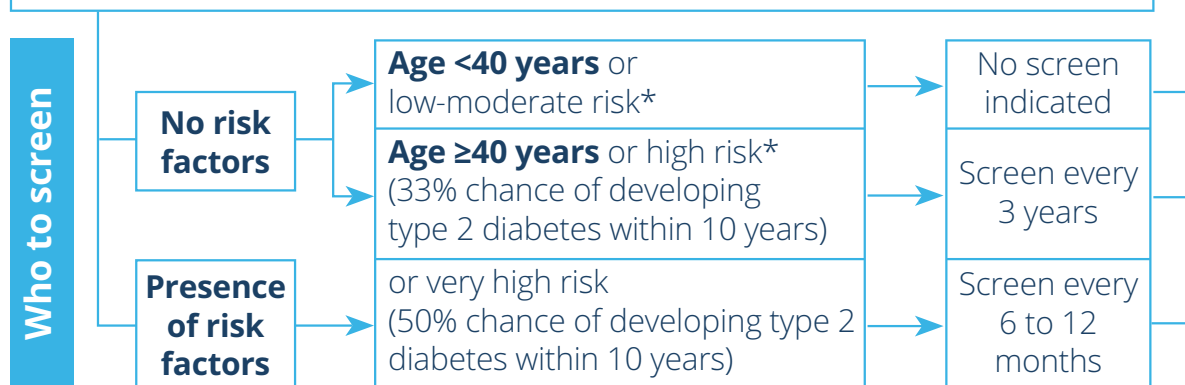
Who to screen

No risk factors

Age <40 years or low-moderate risk*

No screen indicated

Age ≥40 years or high risk* (33% chance of developing type 2 diabetes within 10 years)

Screen every 3 years

Presence of risk factors

or very high risk (50% chance of developing type 2 diabetes within 10 years)

Screen every 6 to 12 months